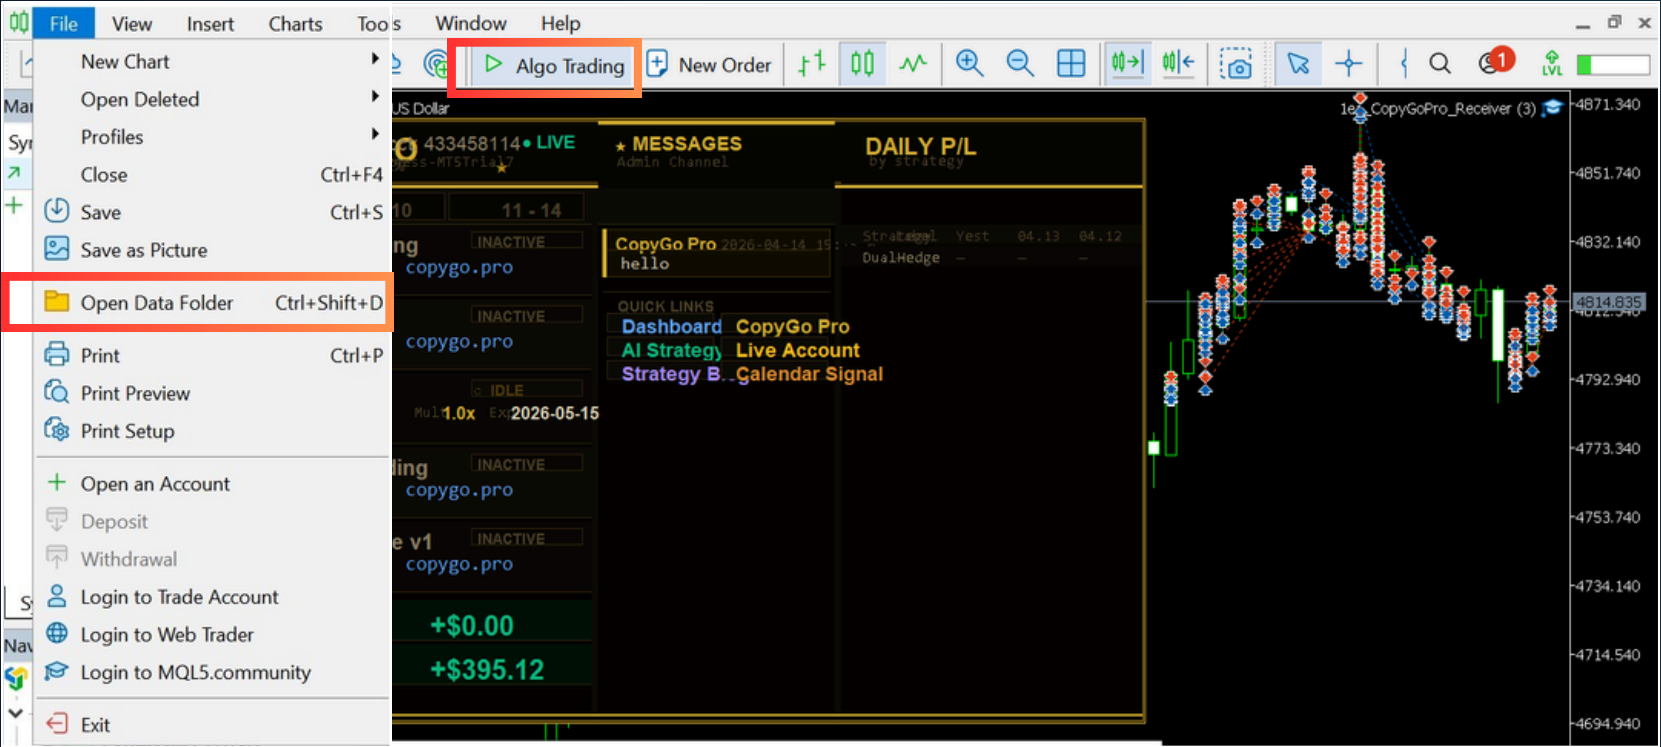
File View Insert Charts Tools Window Help

Algo Trading New Order

New Chart
Open Deleted
Profiles
Close Ctrl+F4
Save Ctrl+S
Save as Picture
Open Data Folder Ctrl+Shift+D
Print Ctrl+P
Print Preview
Print Setup
Open an Account
Deposit
Withdrawal
Login to Trade Account
Login to Web Trader
Login to MQL5.community
Exit

Mar
Sy
S
Nav

US Dollar
433458114 • LIVE
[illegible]ss-MT5Trial7
10 11 - 14
ng INACTIVE
copygo.pro
INACTIVE
copygo.pro
IDLE
Mul 1.0x Ex 2026-05-15
ling INACTIVE
copygo.pro
e v1 INACTIVE
copygo.pro
+$0.00
+$395.12

★ MESSAGES
Admin Channel
CopyGo Pro 2026-04-14 15:
hello
QUICK LINKS
Dashboard CopyGo Pro
AI Strategy Live Account
Strategy B. Calendar Signal

DAILY P/L
by strategy
Strategy Today Yest 04.13 04.12
DualHedge — — —

1e CopyGoPro_Receiver (3)
4871.340
4851.740
4832.140
4814.835
4812.540
4792.940
4773.340
4753.740
4734.140
4714.540
4694.940